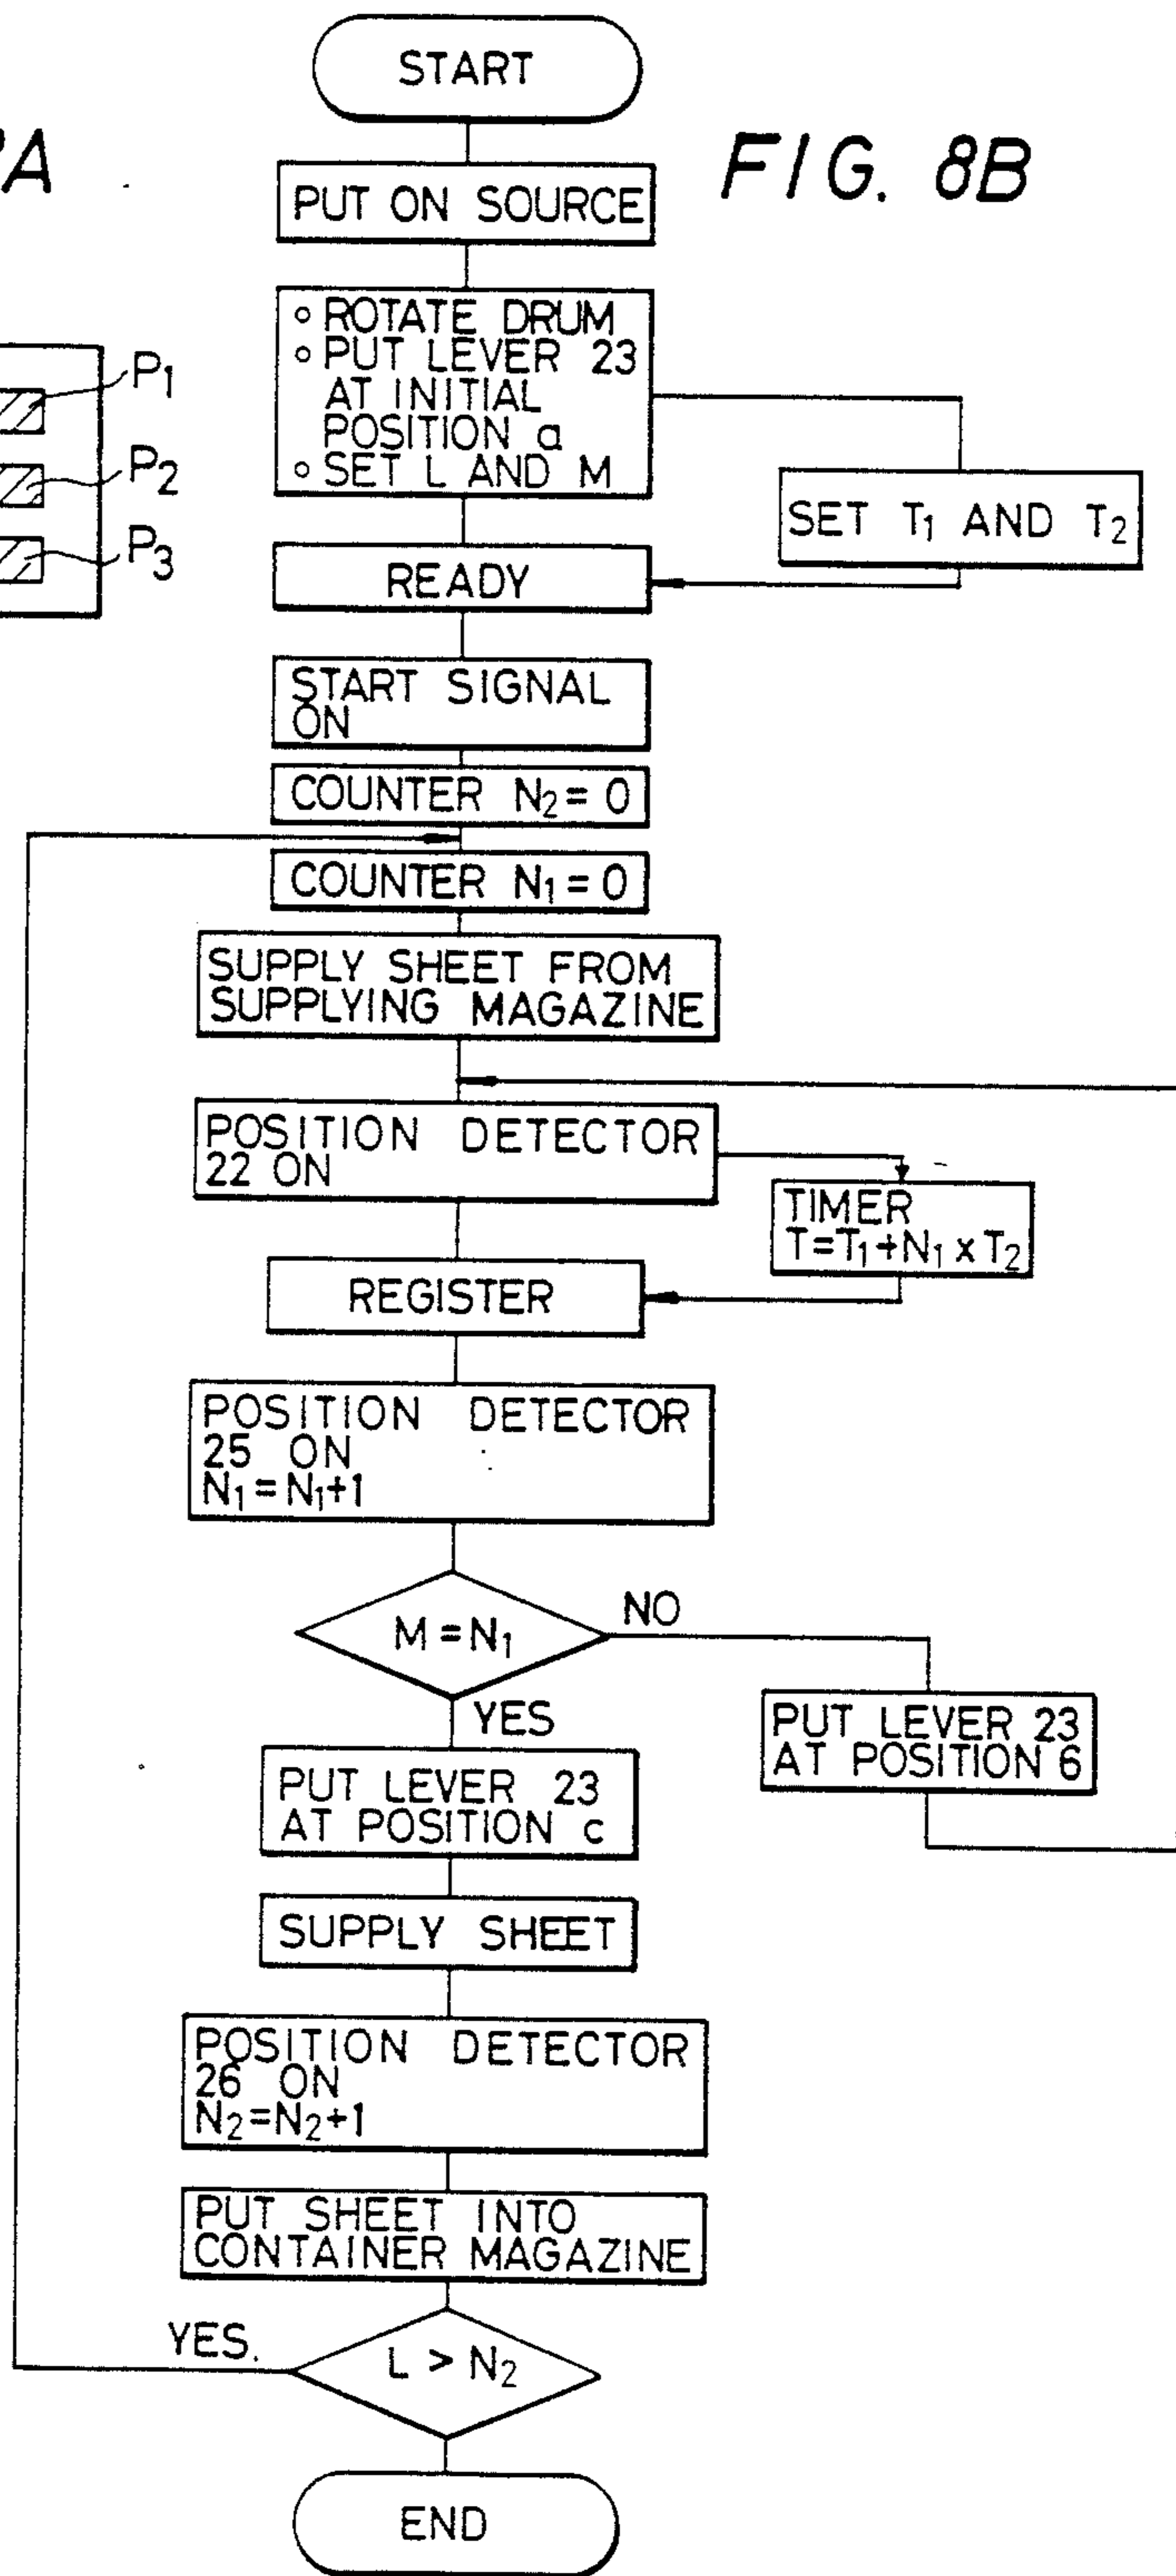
A

$P_1$

$P_2$

$P_3$

START

FIG. 8B

PUT ON SOURCE

◦ ROTATE DRUM
◦ PUT LEVER 23 AT INITIAL POSITION a
◦ SET L AND M

SET $T_1$ AND $T_2$

READY

START SIGNAL ON

COUNTER $N_2=0$

COUNTER $N_1=0$

SUPPLY SHEET FROM SUPPLYING MAGAZINE

POSITION DETECTOR 22 ON

TIMER $T=T_1+N_1 \times T_2$

REGISTER

POSITION DETECTOR 25 ON $N_1=N_1+1$

$M=N_1$

NO

YES

PUT LEVER 23 AT POSITION 6

PUT LEVER 23 AT POSITION c

SUPPLY SHEET

POSITION DETECTOR 26 ON $N_2=N_2+1$

PUT SHEET INTO CONTAINER MAGAZINE

YES.

$L>N_2$

END